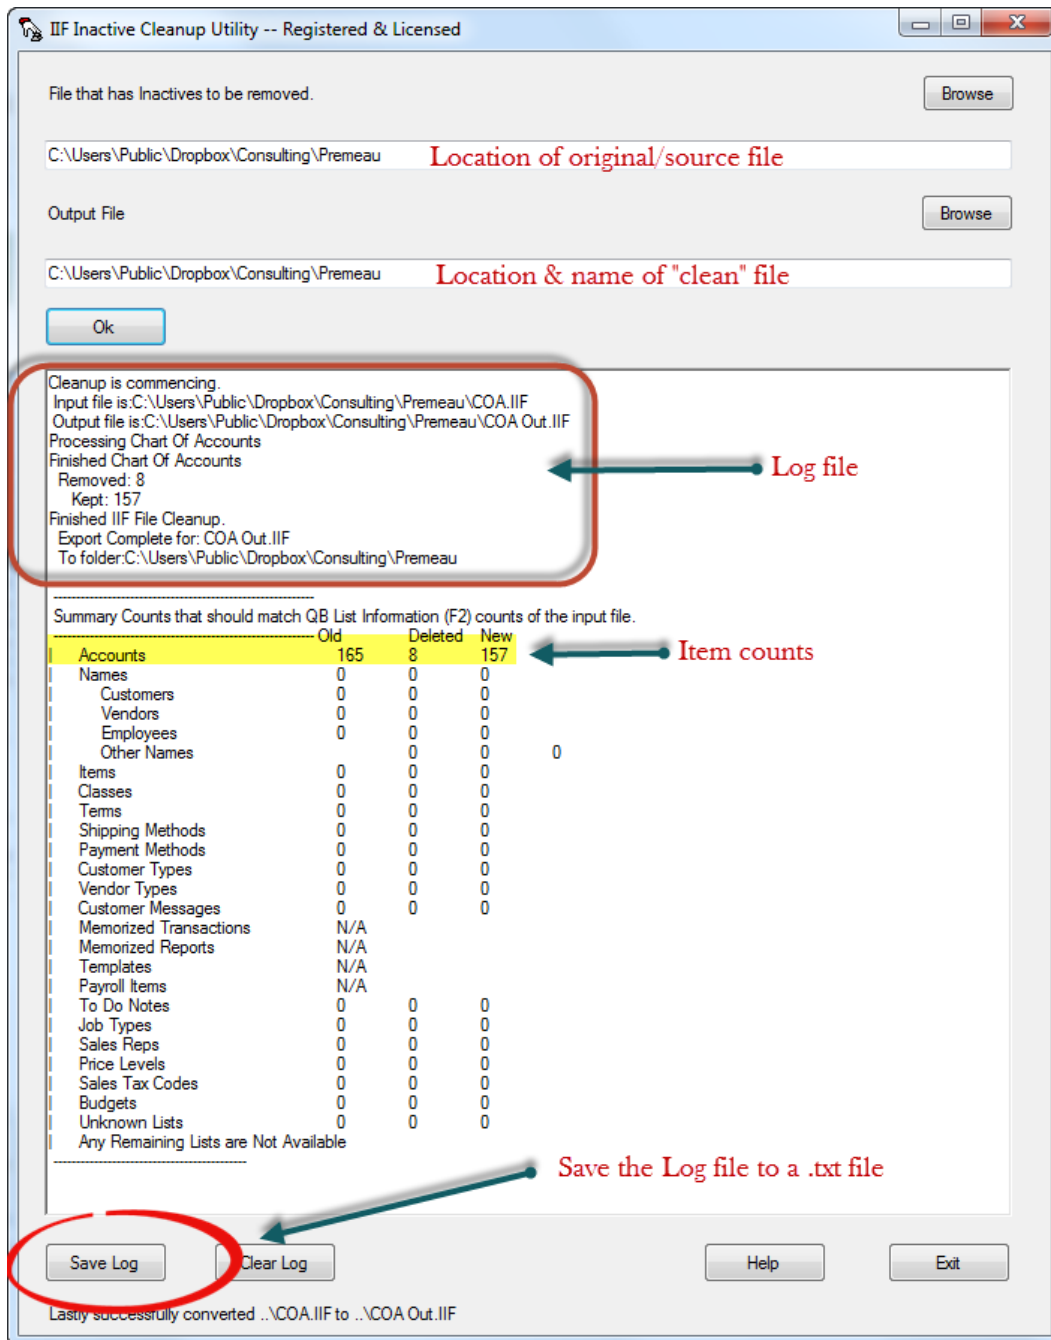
IIF Inactive Cleanup Utility -- Registered & Licensed

File that has Inactives to be removed.

Browse

C:\Users\Public\Dropbox\Consulting\Premeau Location of original/source file

Output File

Browse

C:\Users\Public\Dropbox\Consulting\Premeau Location & name of "clean" file

Ok

Cleanup is commencing.
Input file is:C:\Users\Public\Dropbox\Consulting\Premeau\COA.IIF
Output file is:C:\Users\Public\Dropbox\Consulting\Premeau\COA Out.IIF
Processing Chart Of Accounts
Finished Chart Of Accounts
Removed: 8
Kept: 157
Finished IIF File Cleanup.
Export Complete for: COA Out.IIF
To folder:C:\Users\Public\Dropbox\Consulting\Premeau

Log file

Summary Counts that should match QB List Information (F2) counts of the input file.

| | Old | Deleted | New | |
|---|---|---|---|---|
| Accounts | 165 | 8 | 157 | |
| Names | 0 | 0 | 0 | |
| Customers | 0 | 0 | 0 | |
| Vendors | 0 | 0 | 0 | |
| Employees | 0 | 0 | 0 | |
| Other Names | | 0 | 0 | 0 |
| Items | 0 | 0 | 0 | |
| Classes | 0 | 0 | 0 | |
| Terms | 0 | 0 | 0 | |
| Shipping Methods | 0 | 0 | 0 | |
| Payment Methods | 0 | 0 | 0 | |
| Customer Types | 0 | 0 | 0 | |
| Vendor Types | 0 | 0 | 0 | |
| Customer Messages | 0 | 0 | 0 | |
| Memorized Transactions | N/A | | | |
| Memorized Reports | N/A | | | |
| Templates | N/A | | | |
| Payroll Items | N/A | | | |
| To Do Notes | 0 | 0 | 0 | |
| Job Types | 0 | 0 | 0 | |
| Sales Reps | 0 | 0 | 0 | |
| Price Levels | 0 | 0 | 0 | |
| Sales Tax Codes | 0 | 0 | 0 | |
| Budgets | 0 | 0 | 0 | |
| Unknown Lists | 0 | 0 | 0 | |

Any Remaining Lists are Not Available

Item counts

Save the Log file to a .txt file

Save Log Clear Log Help Exit

Lastly successfully converted ..\COA.IIF to ..\COA Out.IIF